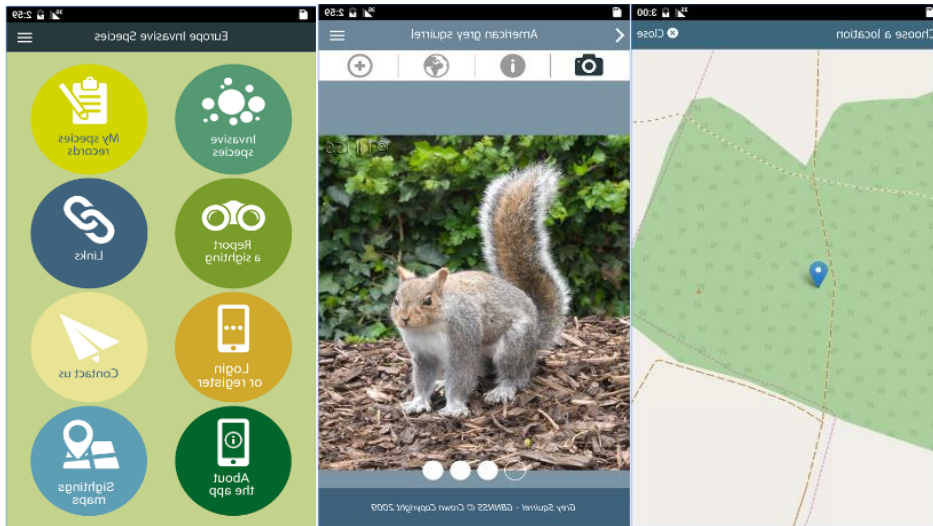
2:59
Europe Invasive Species
Invasive species
My species records
Report a sighting
Links
Login or register
Contact us
About the app
Sightings maps

2:59
American grey squirrel
Grey Squirrel - GBNNSS © Crown Copyright 2009

3:00
Choose a location
Close